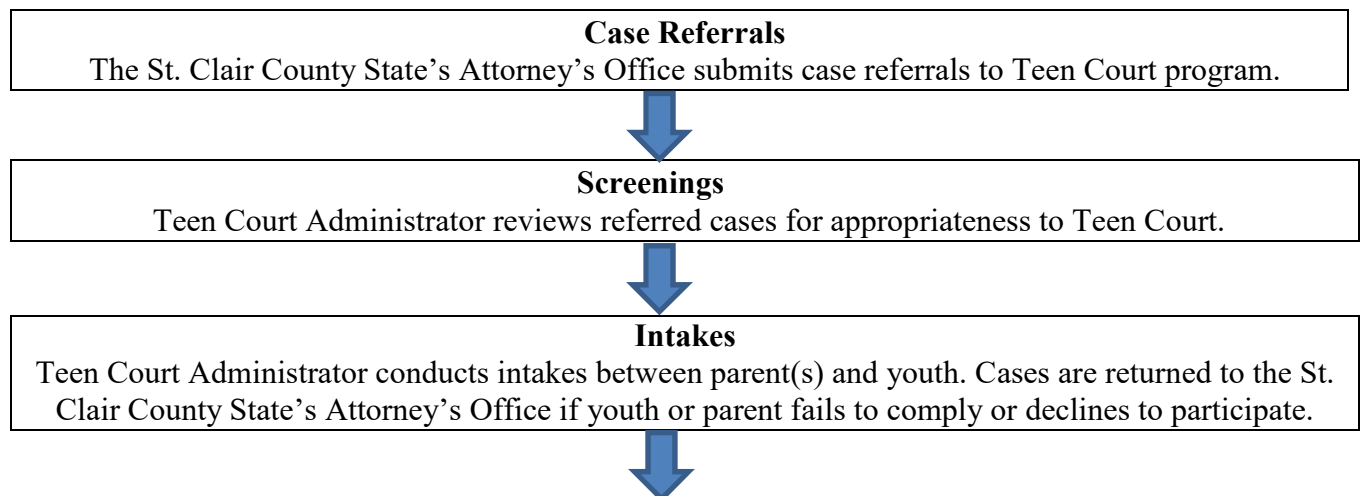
**Case Referrals**
The St. Clair County State’s Attorney’s Office submits case referrals to Teen Court program.

**Screenings**
Teen Court Administrator reviews referred cases for appropriateness to Teen Court.

**Intakes**
Teen Court Administrator conducts intakes between parent(s) and youth. Cases are returned to the St. Clair County State’s Attorney’s Office if youth or parent fails to comply or declines to participate.